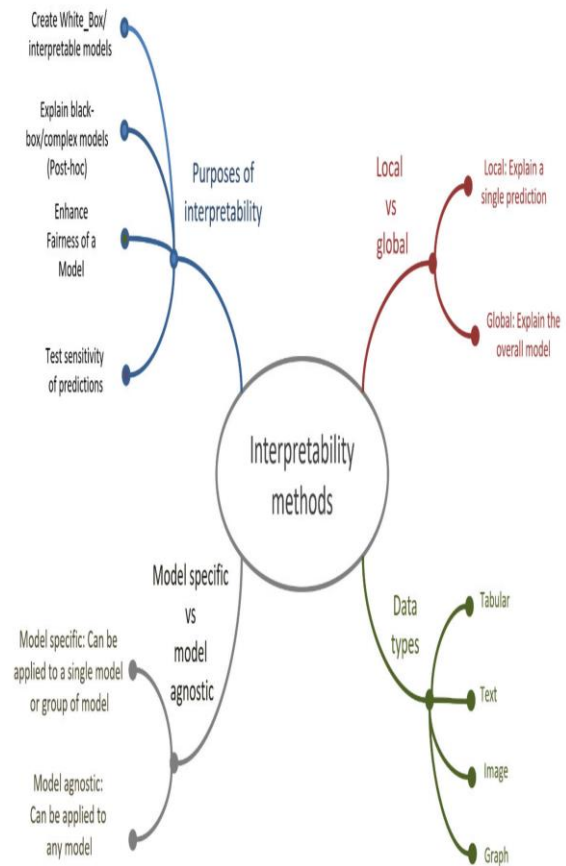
Create White_Box/ interpretable models

Explain black-box/complex models (Post-hoc)

Enhance Fairness of a Model

Test sensitivity of predictions

Purposes of interpretability

Local vs global

Local: Explain a single prediction

Global: Explain the overall model

Interpretability methods

Model specific vs model agnostic

Model specific: Can be applied to a single model or group of model

Model agnostic: Can be applied to any model

Data types

Tabular

Text

Image

Graph